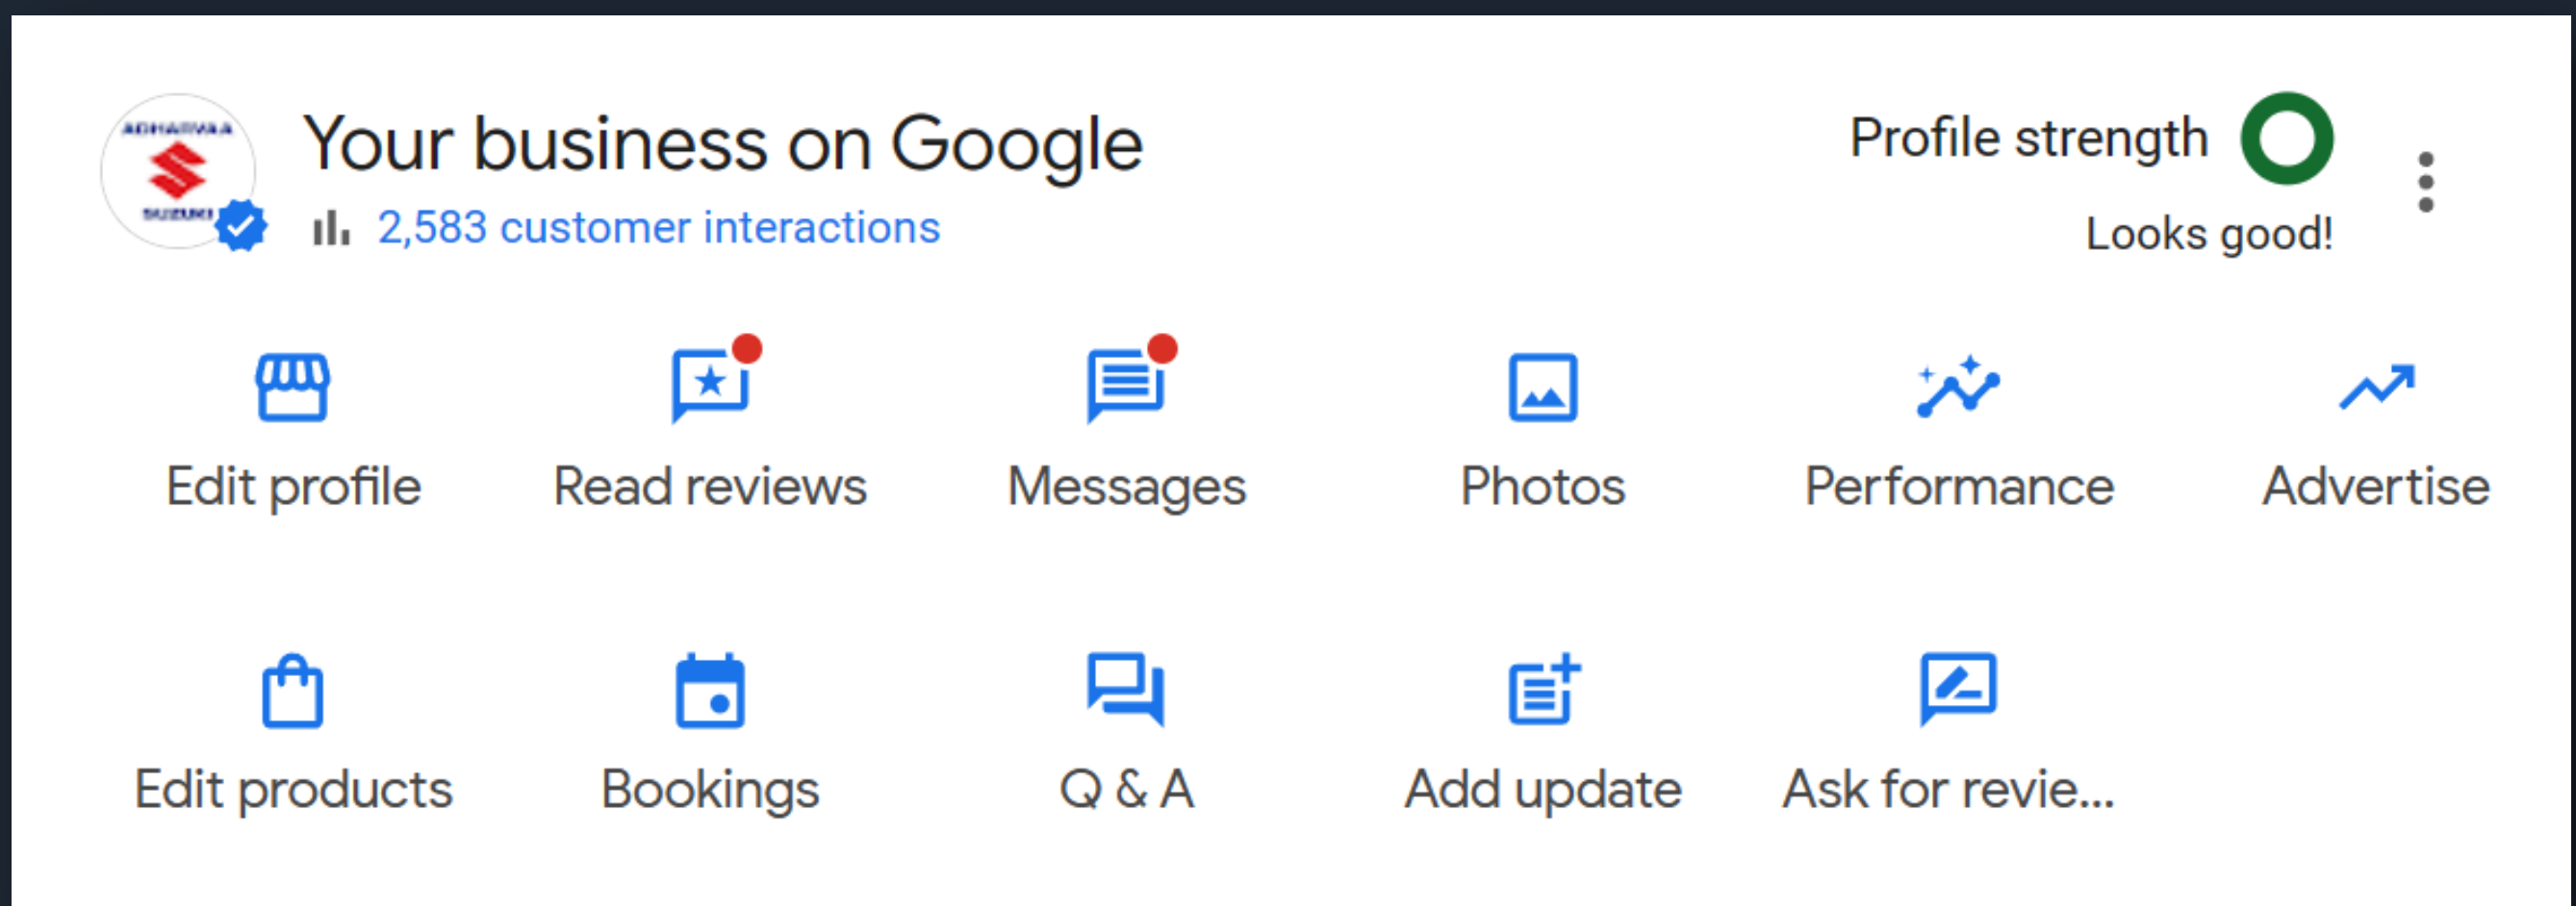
ADHARVAA
SUZUKI

Your business on Google

2,583 customer interactions

Profile strength

Looks good!

Edit profile

Read reviews

Messages

Photos

Performance

Advertise

Edit products

Bookings

Q & A

Add update

Ask for revie...